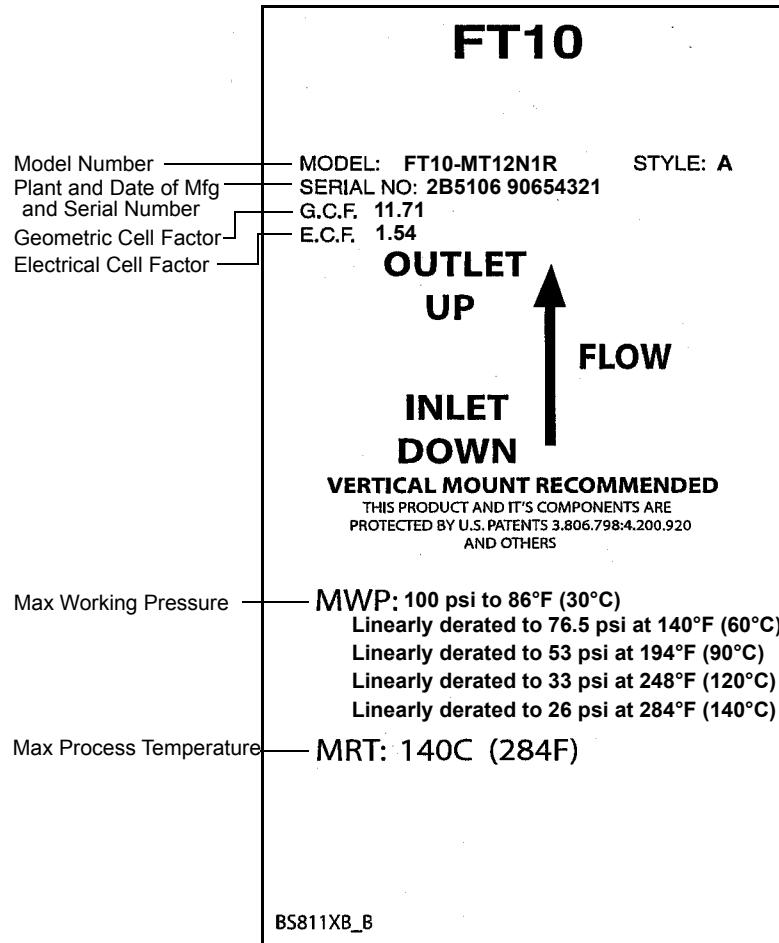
FT10

Model Number
Plant and Date of Mfg and Serial Number
Geometric Cell Factor
Electrical Cell Factor

MODEL: FT10-MT12N1R STYLE: A
SERIAL NO: 2B5106 90654321
G.C.F. 11.71
E.C.F. 1.54

OUTLET UP

FLOW

INLET DOWN

VERTICAL MOUNT RECOMMENDED
THIS PRODUCT AND IT'S COMPONENTS ARE PROTECTED BY U.S. PATENTS 3.806.798:4.200.920 AND OTHERS

Max Working Pressure
MWP: 100 psi to 86°F (30°C)
Linearly derated to 76.5 psi at 140°F (60°C)
Linearly derated to 53 psi at 194°F (90°C)
Linearly derated to 33 psi at 248°F (120°C)
Linearly derated to 26 psi at 284°F (140°C)

Max Process Temperature
MRT: 140C (284F)

BS811XB_B